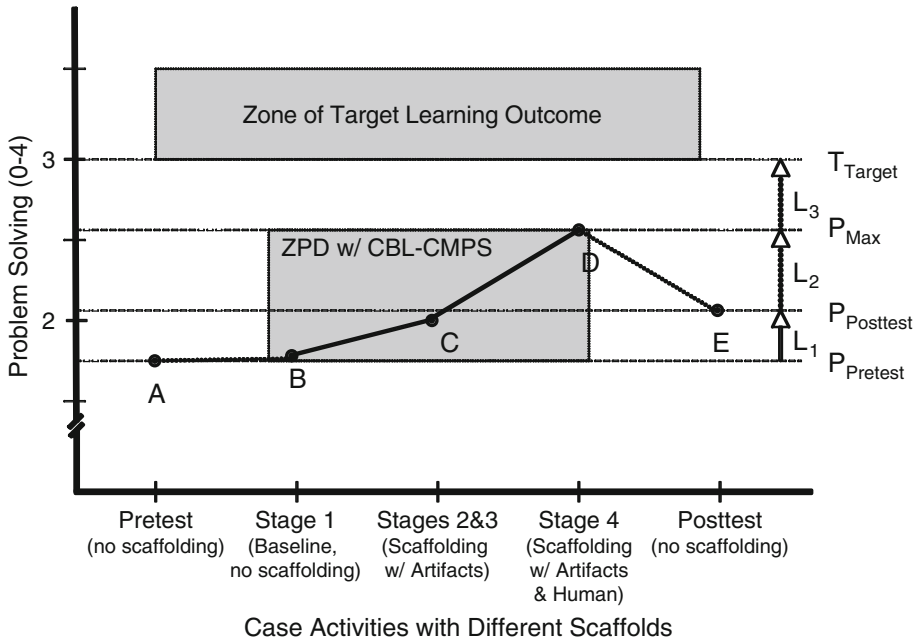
Zone of Target Learning Outcome

3

ZPD w/ CBL-CMPS

2

Problem Solving (0-4)

A

B

C

D

E

$T_{Target}$

$L_3$

$P_{Max}$

$L_2$

$P_{Posttest}$

$L_1$

$P_{Pretest}$

Pretest (no scaffolding)

Stage 1 (Baseline, no scaffolding)

Stages 2&3 (Scaffolding w/ Artifacts)

Stage 4 (Scaffolding w/ Artifacts & Human)

Posttest (no scaffolding)

Case Activities with Different Scaffolds